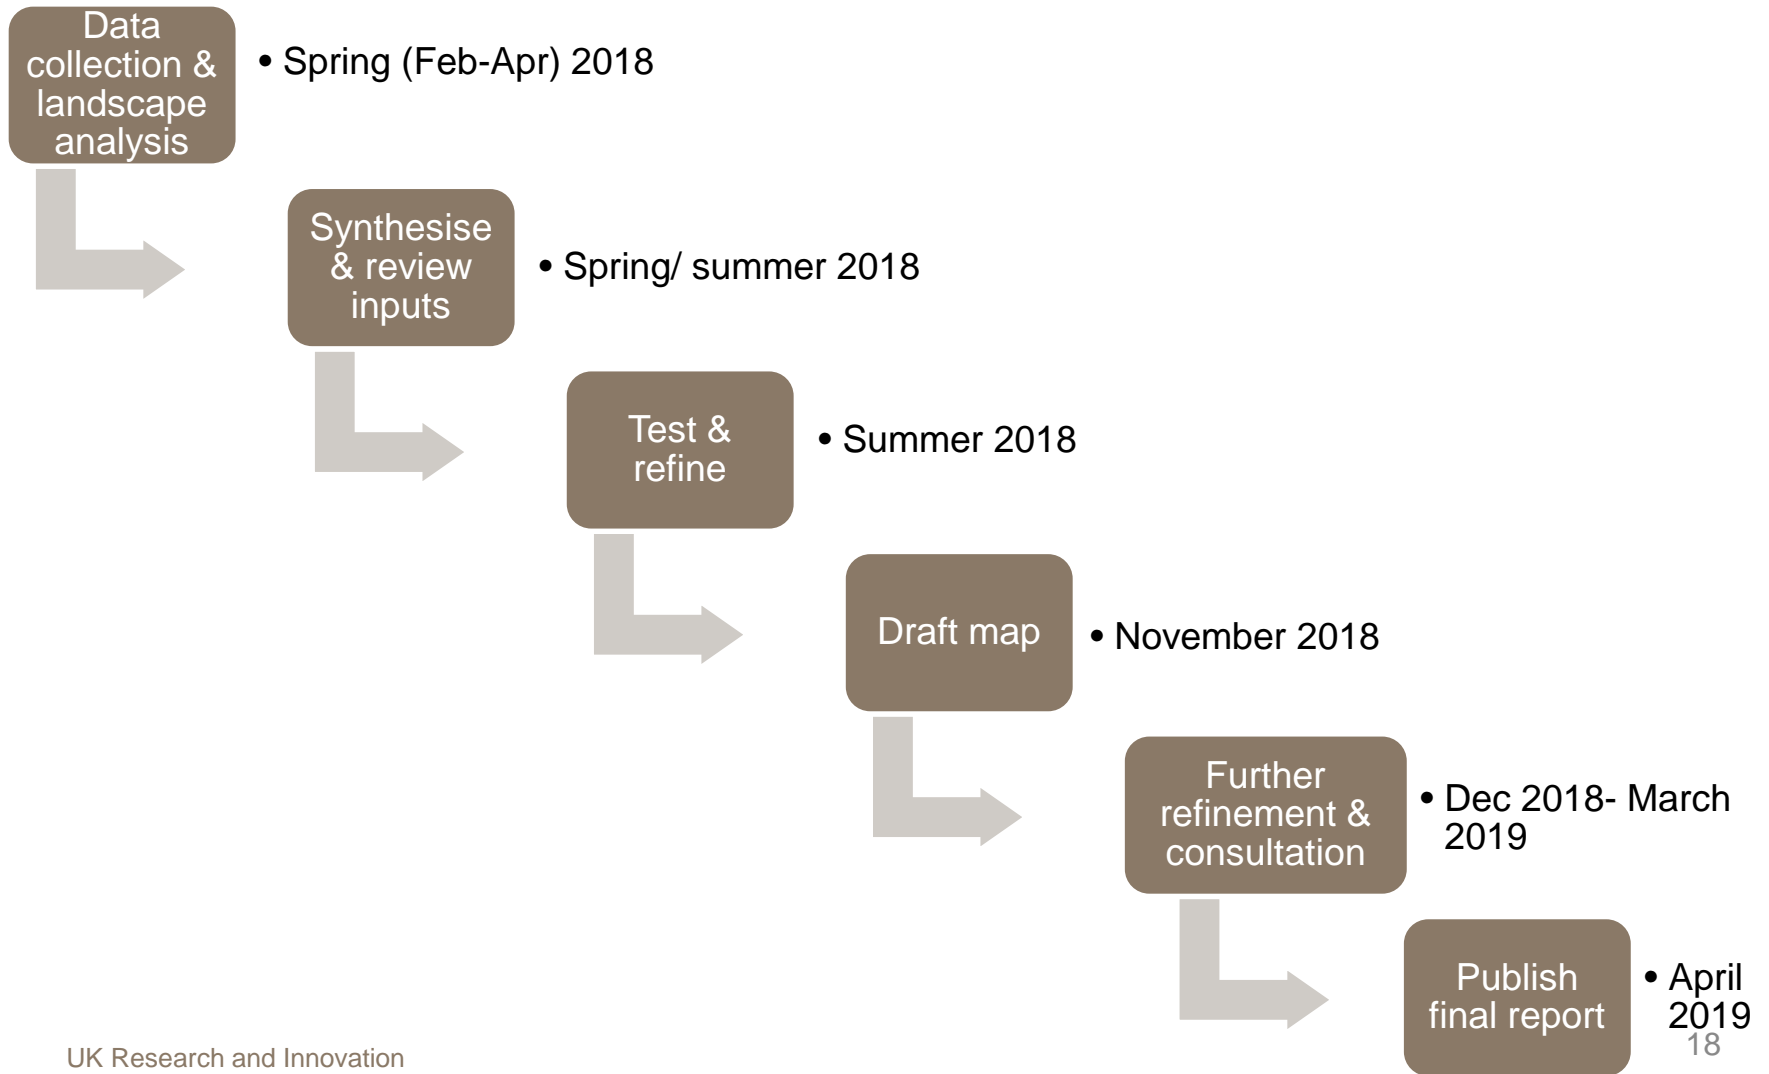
Data collection & landscape analysis

• Spring (Feb-Apr) 2018

Synthesise & review inputs

• Spring/ summer 2018

Test & refine

• Summer 2018

Draft map

• November 2018

Further refinement & consultation

• Dec 2018- March 2019

Publish final report

• April 2019

UK Research and Innovation

18